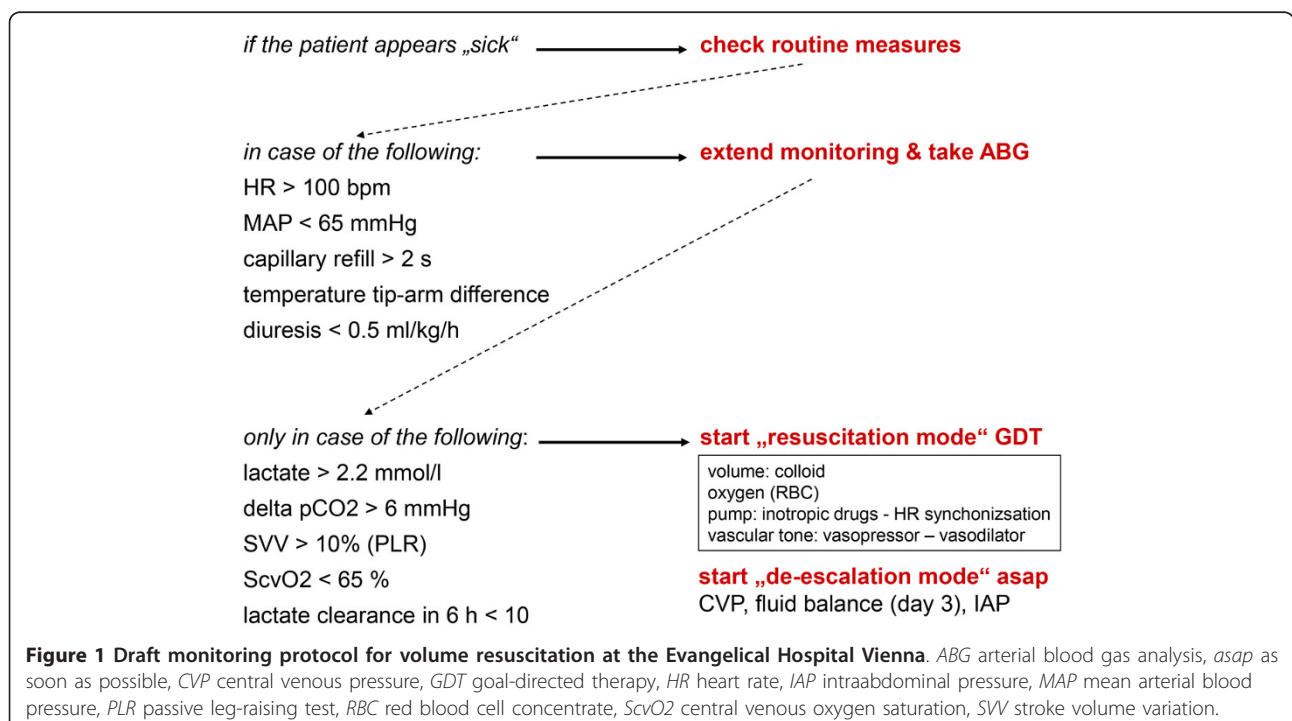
if the patient appears „sick“ check routine measures

in case of the following: extend monitoring & take ABG

HR > 100 bpm
MAP < 65 mmHg
capillary refill > 2 s
temperature tip-arm difference
diuresis < 0.5 ml/kg/h

only in case of the following: start „resuscitation mode“ GDT

lactate > 2.2 mmol/l
delta pCO2 > 6 mmHg
SVV > 10% (PLR)
ScvO2 < 65 %
lactate clearance in 6 h < 10

volume: colloid
oxygen (RBC)
pump: inotropic drugs - HR synchonizsation
vascular tone: vasopressor – vasodilator

start „de-escalation mode“ asap
CVP, fluid balance (day 3), IAP

**Figure 1 Draft monitoring protocol for volume resuscitation at the Evangelical Hospital Vienna**. *ABG* arterial blood gas analysis, *asap* as soon as possible, *CVP* central venous pressure, *GDT* goal-directed therapy, *HR* heart rate, *IAP* intraabdominal pressure, *MAP* mean arterial blood pressure, *PLR* passive leg-raising test, *RBC* red blood cell concentrate, *ScvO2* central venous oxygen saturation, *SVV* stroke volume variation.